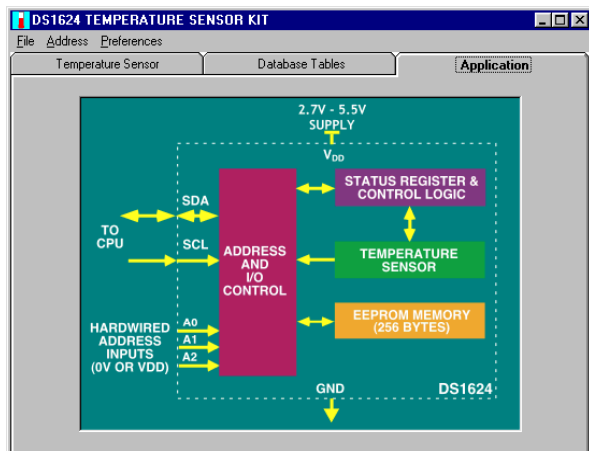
DS1624 TEMPERATURE SENSOR KIT

File Address Preferences

Temperature Sensor | Database Tables | Application

2.7V - 5.5V SUPPLY

$V_{DD}$

TO CPU

SDA

SCL

ADDRESS AND I/O CONTROL

STATUS REGISTER & CONTROL LOGIC

TEMPERATURE SENSOR

EEPROM MEMORY (256 BYTES)

HARDWIRED ADDRESS INPUTS (0V OR VDD)

A0

A1

A2

GND

DS1624